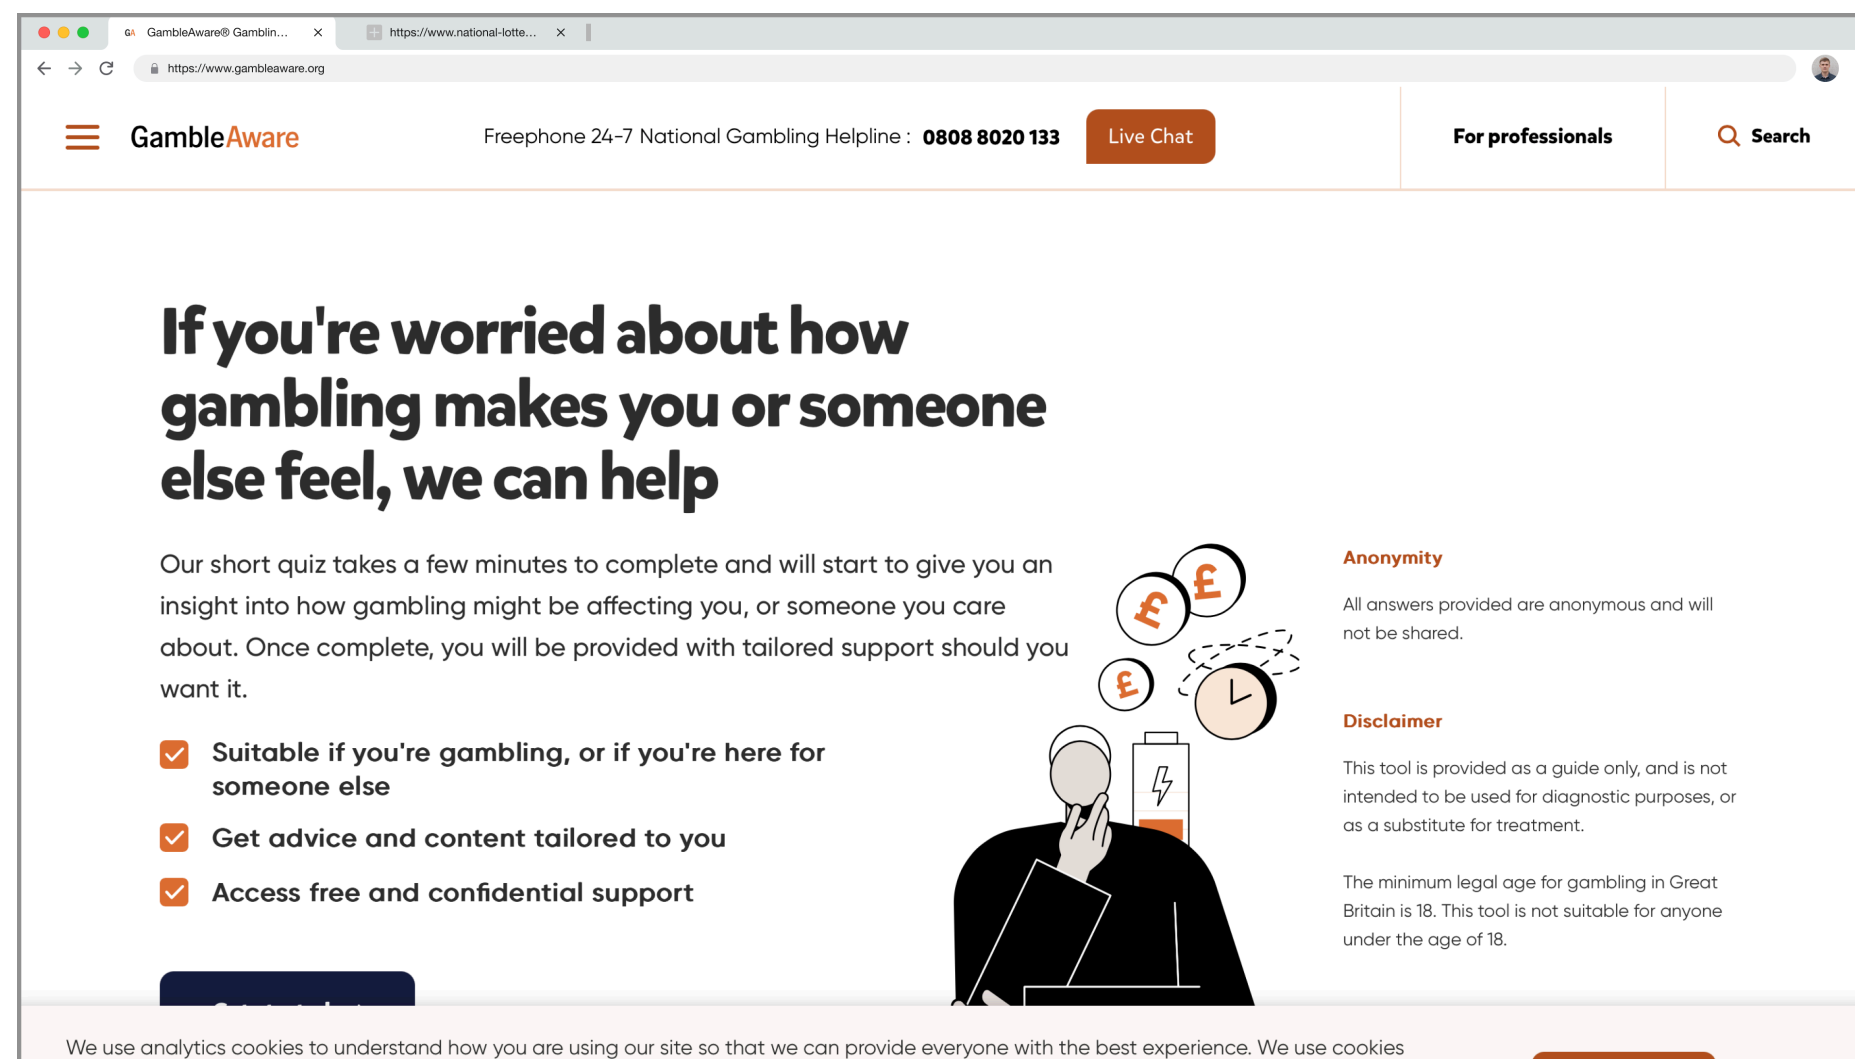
GambleAware® Gamblin... ×
https://www.national-lotte... ×

https://www.gambleaware.org

GambleAware

Freephone 24-7 National Gambling Helpline : 0808 8020 133

Live Chat

For professionals

Search

If you're worried about how gambling makes you or someone else feel, we can help

Our short quiz takes a few minutes to complete and will start to give you an insight into how gambling might be affecting you, or someone you care about. Once complete, you will be provided with tailored support should you want it.

Suitable if you're gambling, or if you're here for someone else

Get advice and content tailored to you

Access free and confidential support

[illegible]

£

£

£

Anonymity

All answers provided are anonymous and will not be shared.

Disclaimer

This tool is provided as a guide only, and is not intended to be used for diagnostic purposes, or as a substitute for treatment.

The minimum legal age for gambling in Great Britain is 18. This tool is not suitable for anyone under the age of 18.

We use analytics cookies to understand how you are using our site so that we can provide everyone with the best experience. We use cookies